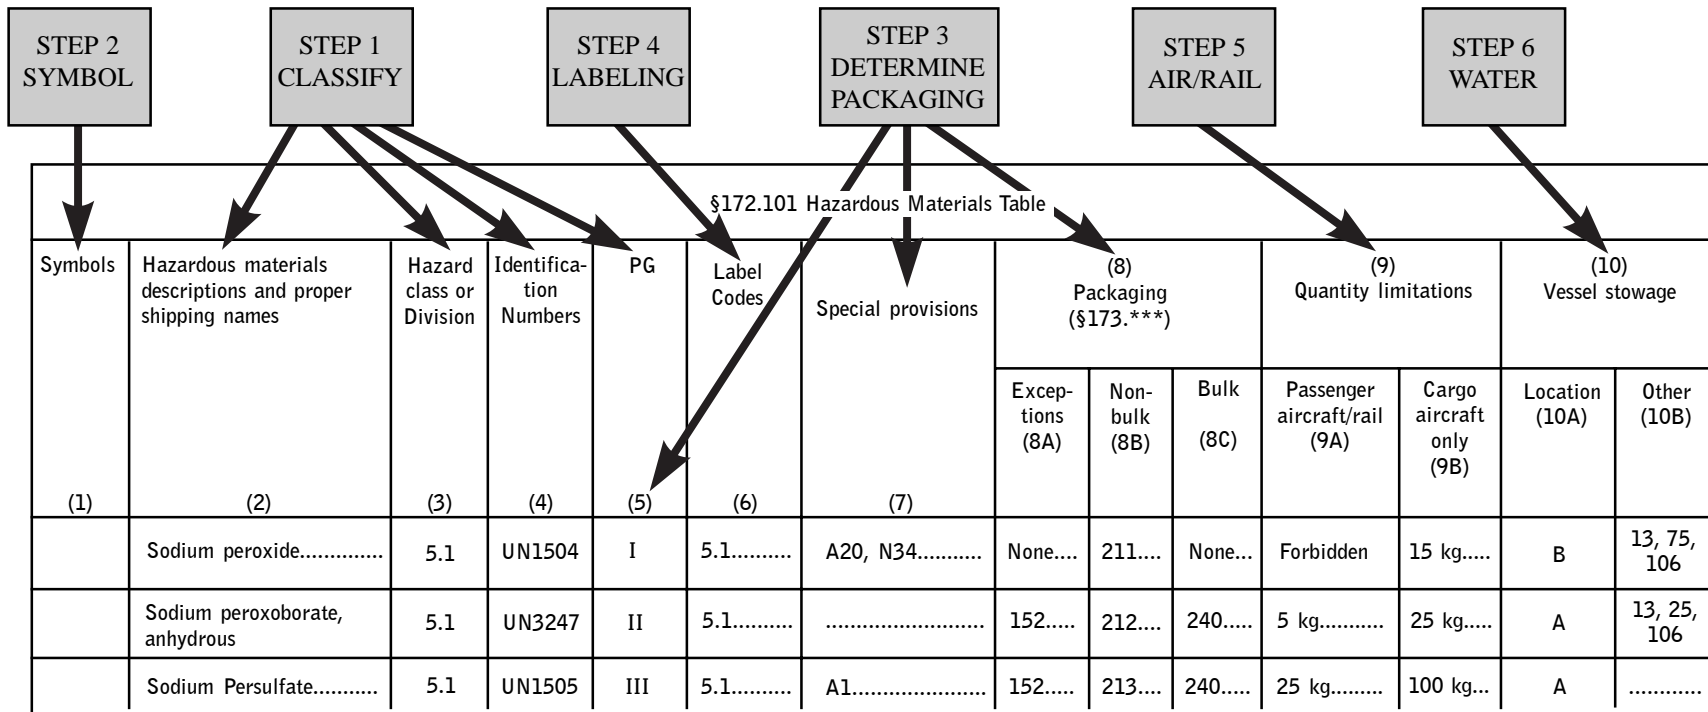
STEP 2 SYMBOL

STEP 1 CLASSIFY

STEP 4 LABELING

STEP 3 DETERMINE PACKAGING

STEP 5 AIR/RAIL

STEP 6 WATER

§172.101 Hazardous Materials Table

| Symbols | Hazardous materials descriptions and proper shipping names | Hazard class or Division | Identification Numbers | PG | Label Codes | Special provisions | (8) Packaging (§173.***) Exceptions (8A) | Non-bulk (8B) | Bulk (8C) | (9) Quantity limitations Passenger aircraft/rail (9A) | Cargo aircraft only (9B) | (10) Vessel stowage Location (10A) | Other (10B) |
|---|---|---|---|---|---|---|---|---|---|---|---|---|---|
| (1) | (2) | (3) | (4) | (5) | (6) | (7) | | | | | | | |
| | Sodium peroxide............ | 5.1 | UN1504 | I | 5.1......... | A20, N34.......... | None.... | 211.... | None... | Forbidden | 15 kg..... | B | 13, 75, 106 |
| | Sodium peroxoborate, anhydrous | 5.1 | UN3247 | II | 5.1......... | ......................... | 152.... | 212.... | 240..... | 5 kg.......... | 25 kg..... | A | 13, 25, 106 |
| | Sodium Persulfate.......... | 5.1 | UN1505 | III | 5.1......... | A1..................... | 152.... | 213.... | 240..... | 25 kg........ | 100 kg... | A | ........... |